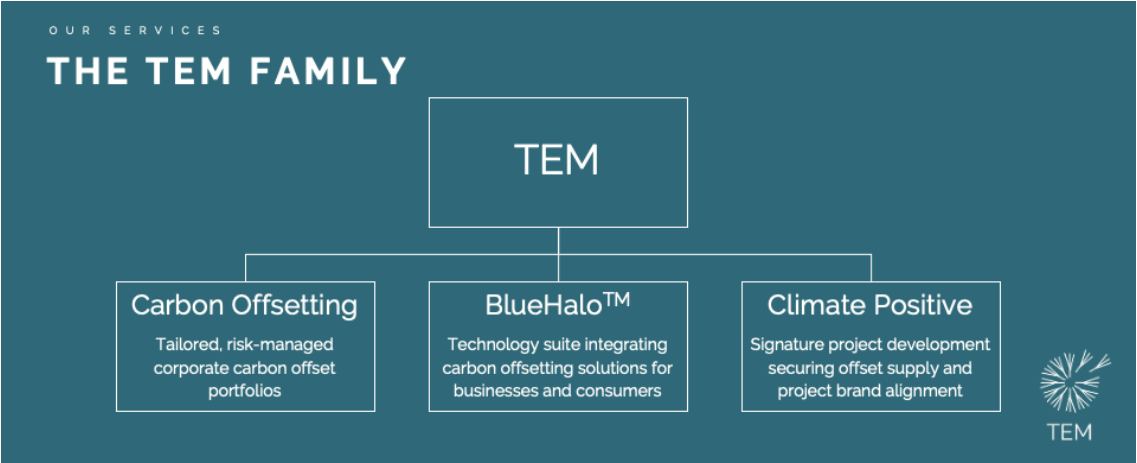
OUR SERVICES

THE TEM FAMILY

TEM

Carbon Offsetting

Tailored, risk-managed corporate carbon offset portfolios

BlueHalo™

Technology suite integrating carbon offsetting solutions for businesses and consumers

Climate Positive

Signature project development securing offset supply and project brand alignment

TEM